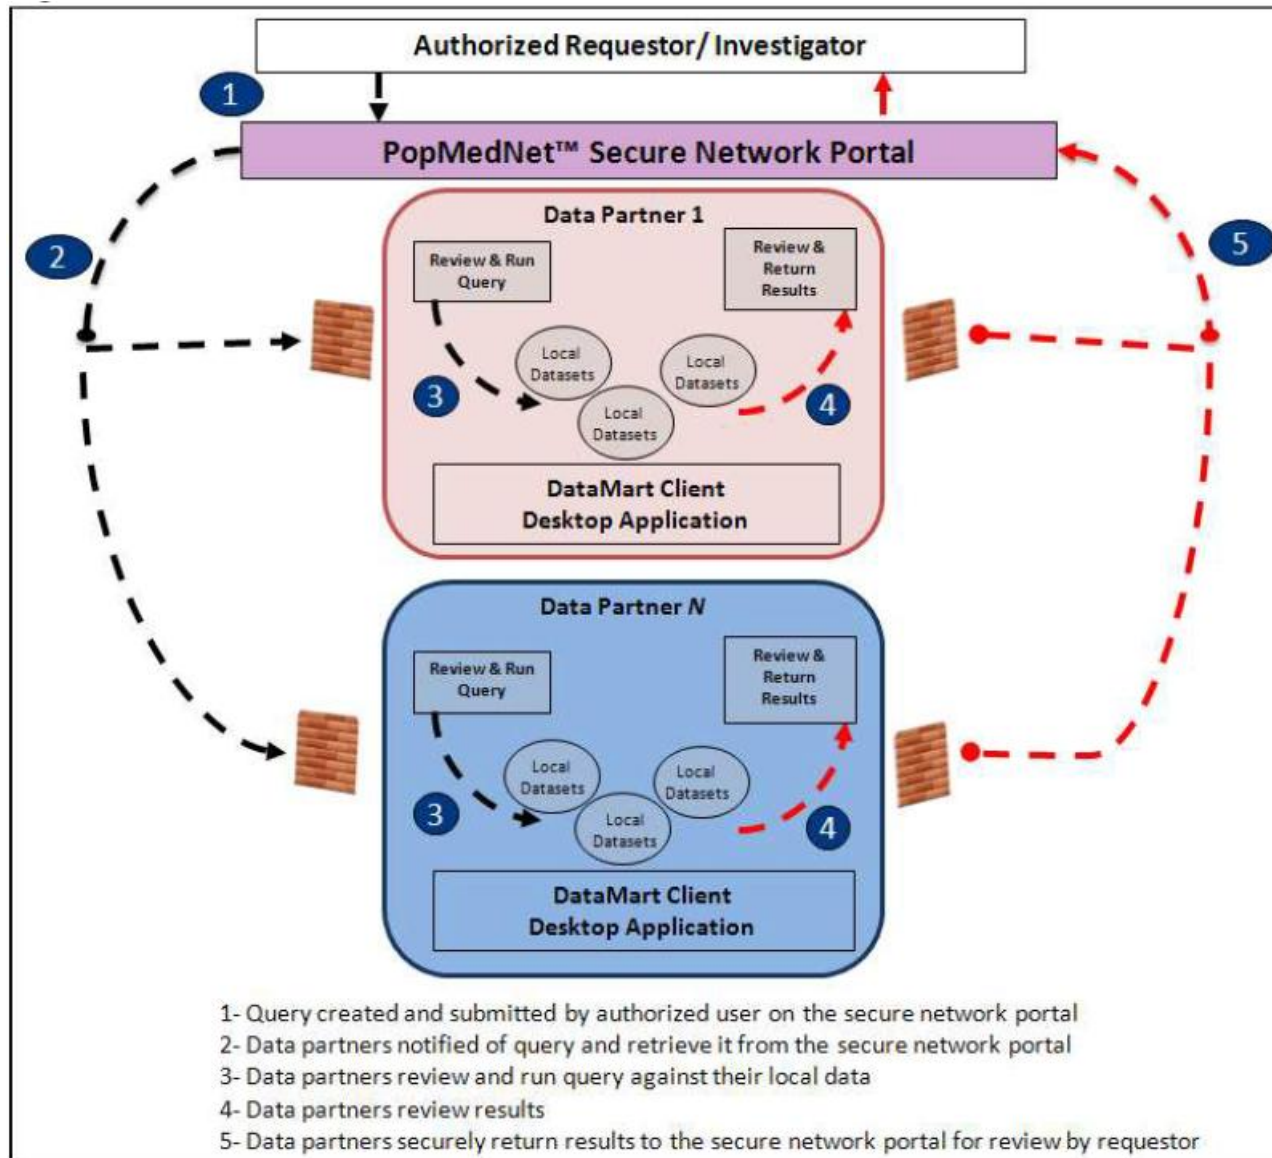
Authorized Requestor/ Investigator

1

PopMedNet™ Secure Network Portal

2

5

Data Partner 1

Review & Run Query

Review & Return Results

Local Datasets

Local Datasets

Local Datasets

3

4

DataMart Client Desktop Application

Data Partner *N*

Review & Run Query

Review & Return Results

Local Datasets

Local Datasets

Local Datasets

3

4

DataMart Client Desktop Application

1- Query created and submitted by authorized user on the secure network portal
2- Data partners notified of query and retrieve it from the secure network portal
3- Data partners review and run query against their local data
4- Data partners review results
5- Data partners securely return results to the secure network portal for review by requestor